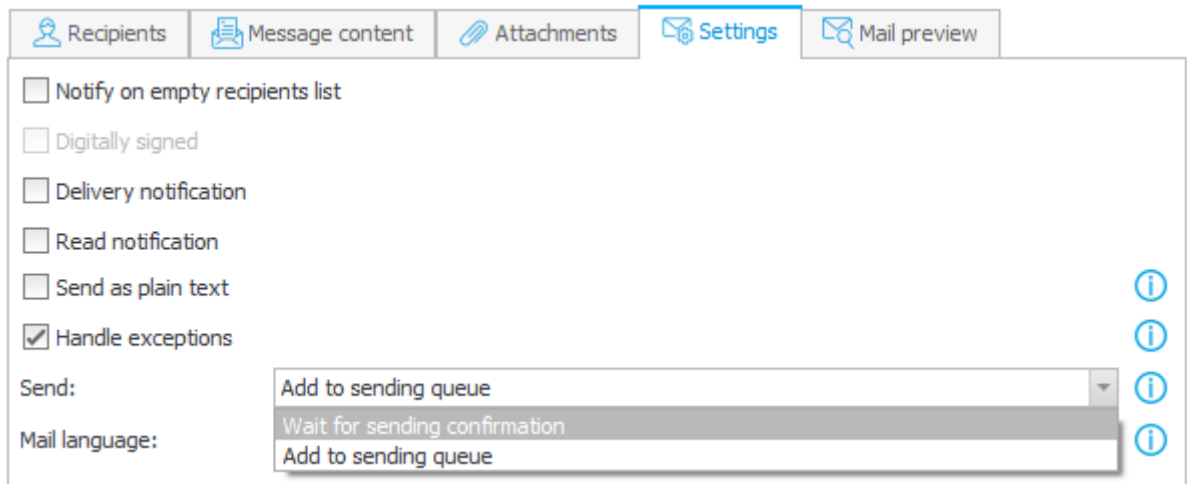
Recipients | Message content | Attachments | Settings | Mail preview

Notify on empty recipients list

Digitally signed

Delivery notification

Read notification

Send as plain text

Handle exceptions

Send: Add to sending queue

Wait for sending confirmation

Add to sending queue

Mail language: